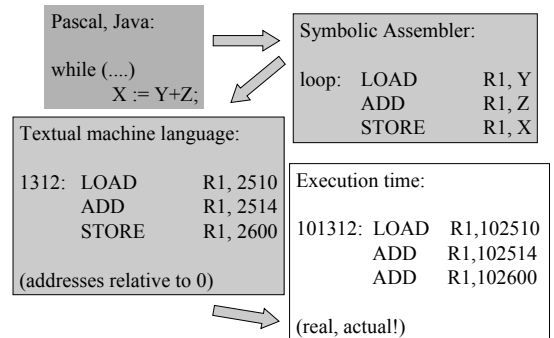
Pascal, Java:

while (....)
X := Y+Z;

Symbolic Assembler:

loop: LOAD R1, Y
ADD R1, Z
STORE R1, X

Textual machine language:

1312: LOAD R1, 2510
ADD R1, 2514
STORE R1, 2600

(addresses relative to 0)

Execution time:

101312: LOAD R1,102510
ADD R1,102514
ADD R1,102600

(real, actual!)